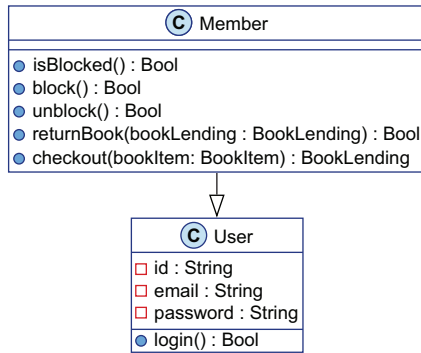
C Member

isBlocked() : Bool
block() : Bool
unblock() : Bool
returnBook(bookLending : BookLending) : Bool
checkout(bookItem: BookItem) : BookLending

C User

id : String
email : String
password : String
login() : Bool